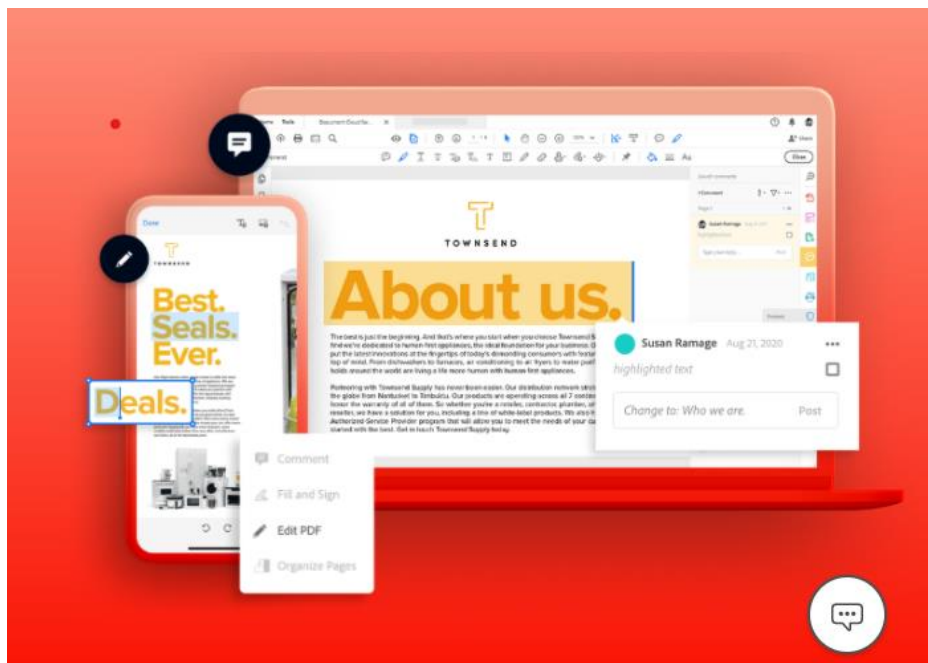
Tools

TOWNSEND

About us.

The best is just the beginning. And that's where you start when you choose Townsend Supply. You'll find we're dedicated to human-first appliances, the ideal foundation for your business. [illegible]

Partnering with Townsend Supply has never been easier. Our distribution network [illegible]

Susan Ramage Aug 21, 2020

highlighted text

Change to: Who we are.

Post

Done

TOWNSEND

Best.
Seals.
Ever.

Deals.

Comment

Fill and Sign

Edit PDF

Organize Pages